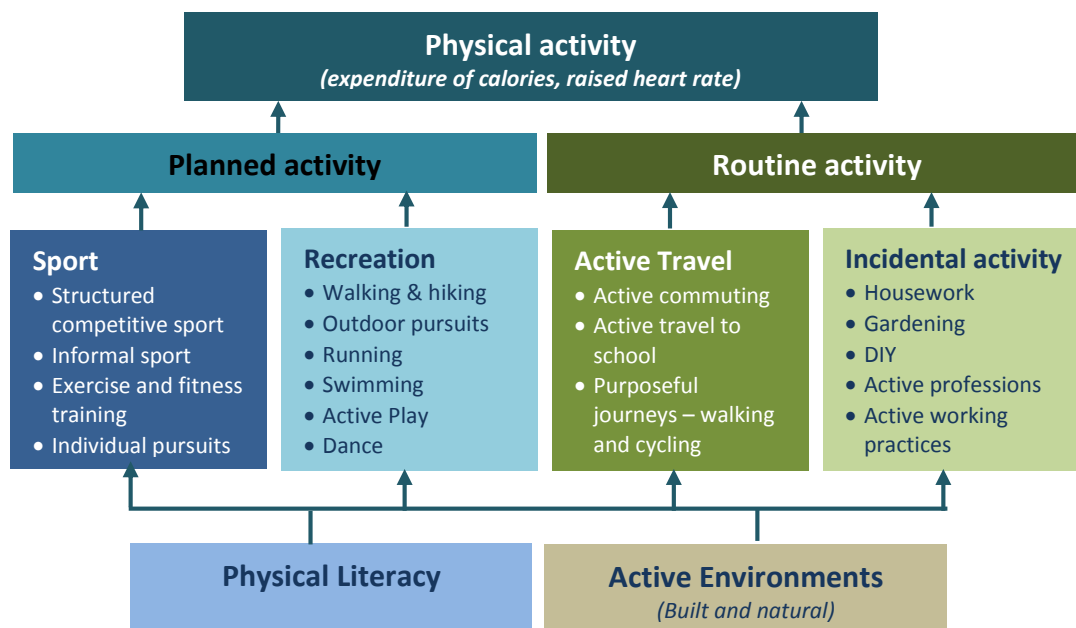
Physical activity
*(expenditure of calories, raised heart rate)*

Planned activity

Routine activity

Sport
• Structured competitive sport
• Informal sport
• Exercise and fitness training
• Individual pursuits

Recreation
• Walking & hiking
• Outdoor pursuits
• Running
• Swimming
• Active Play
• Dance

Active Travel
• Active commuting
• Active travel to school
• Purposeful journeys – walking and cycling

Incidental activity
• Housework
• Gardening
• DIY
• Active professions
• Active working practices

Physical Literacy

Active Environments
*(Built and natural)*